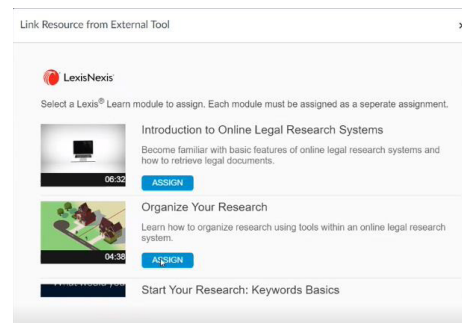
Link Resource from External Tool

LexisNexis

Select a Lexis® Learn module to assign. Each module must be assigned as a seperate assignment.

06:32

Introduction to Online Legal Research Systems

Become familiar with basic features of online legal research systems and how to retrieve legal documents.

ASSIGN

04:38

Organize Your Research

Learn how to organize research using tools within an online legal research system.

ASSIGN

Start Your Research: Keywords Basics